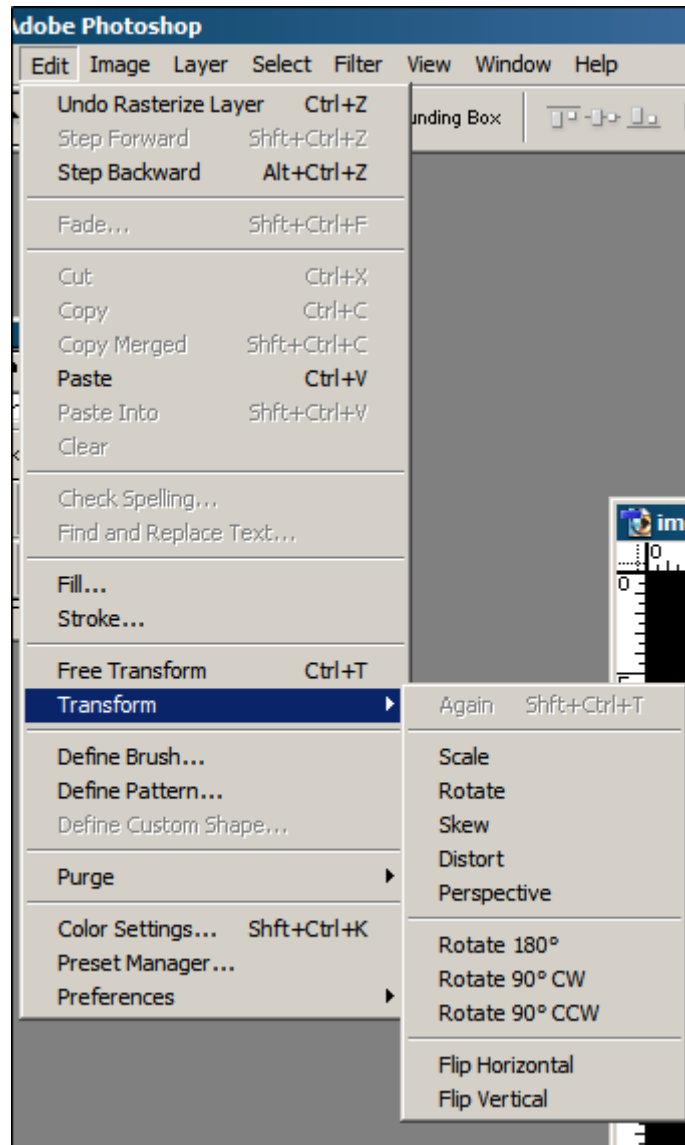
Adobe Photoshop

Edit Image Layer Select Filter View Window Help

unding Box

Undo Rasterize Layer Ctrl+Z
Step Forward Shft+Ctrl+Z
Step Backward Alt+Ctrl+Z

Fade... Shft+Ctrl+F

Cut Ctrl+X
Copy Ctrl+C
Copy Merged Shft+Ctrl+C
Paste Ctrl+V
Paste Into Shft+Ctrl+V
Clear

Check Spelling...
Find and Replace Text...

Fill...
Stroke...

Free Transform Ctrl+T
Transform

Define Brush...
Define Pattern...
Define Custom Shape...

Purge

Color Settings... Shft+Ctrl+K
Preset Manager...
Preferences

Again Shft+Ctrl+T

Scale
Rotate
Skew
Distort
Perspective

Rotate 180°
Rotate 90° CW
Rotate 90° CCW

Flip Horizontal
Flip Vertical

im

0

0